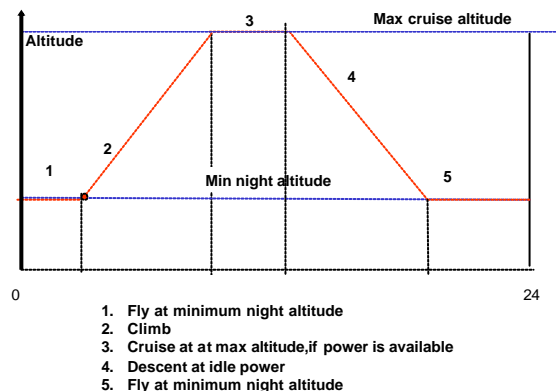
Max cruise altitude

Altitude

3

4

2

1

Min night altitude

5

0

24

1. Fly at minimum night altitude
2. Climb
3. Cruise at at max altitude,if power is available
4. Descent at idle power
5. Fly at minimum night altitude